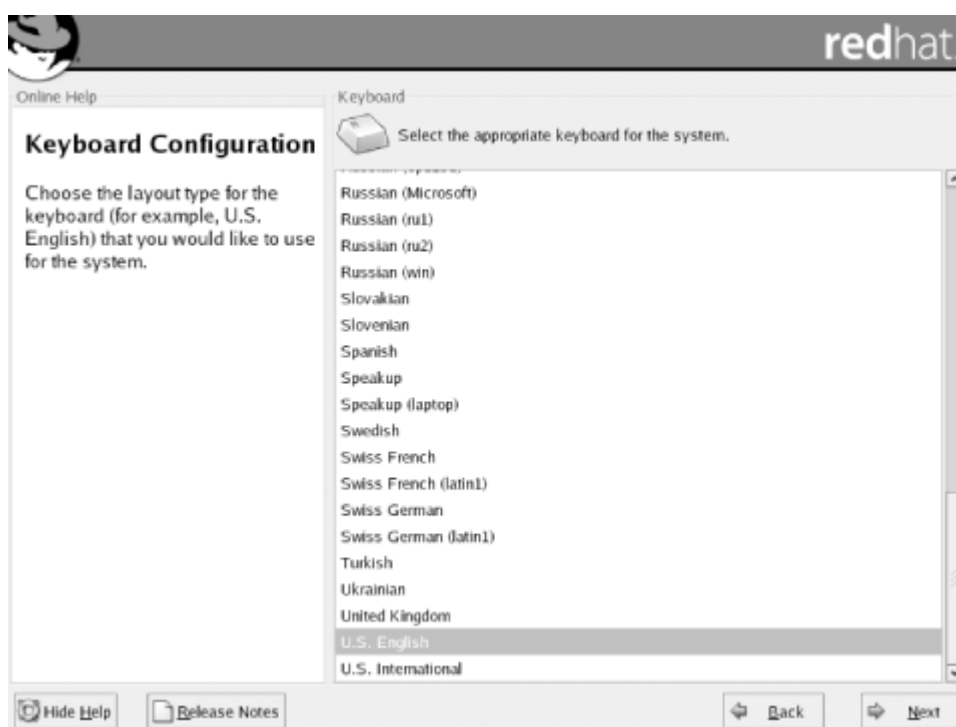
redhat

Online Help

Keyboard Configuration

Choose the layout type for the keyboard (for example, U.S. English) that you would like to use for the system.

Keyboard

Select the appropriate keyboard for the system.

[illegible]
Russian (Microsoft)
Russian (ru1)
Russian (ru2)
Russian (win)
Slovakian
Slovenian
Spanish
Speakup
Speakup (laptop)
Swedish
Swiss French
Swiss French (latin1)
Swiss German
Swiss German (latin1)
Turkish
Ukrainian
United Kingdom
U.S. English
U.S. International

Hide Help
Release Notes
Back
Next